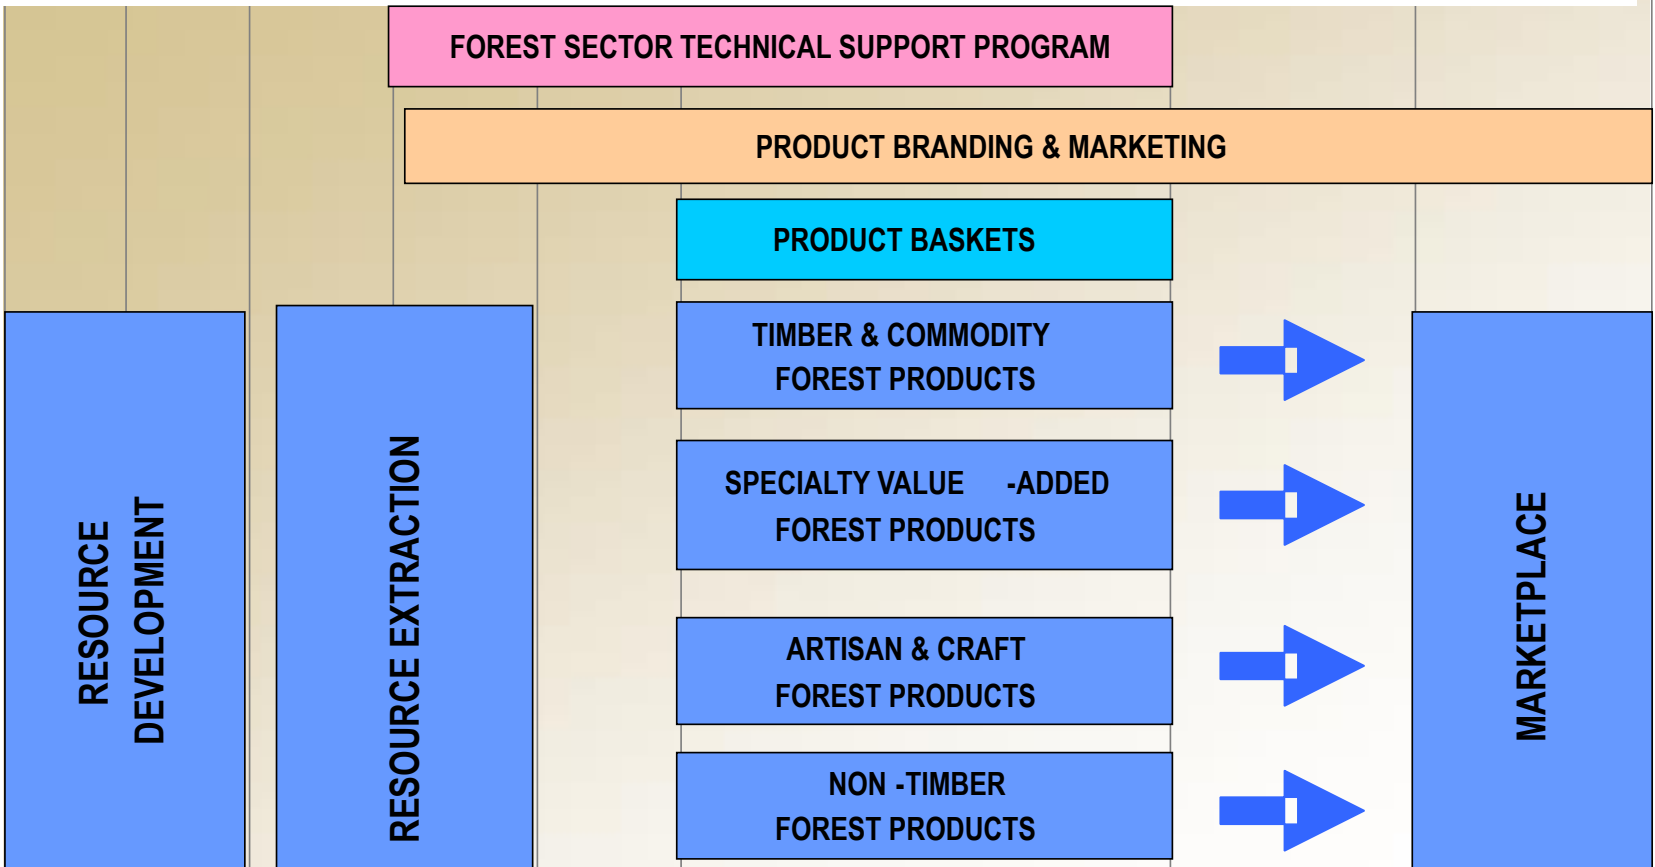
FOREST SECTOR TECHNICAL SUPPORT PROGRAM

PRODUCT BRANDING & MARKETING

PRODUCT BASKETS

RESOURCE DEVELOPMENT

RESOURCE EXTRACTION

TIMBER & COMMODITY FOREST PRODUCTS

SPECIALTY VALUE -ADDED FOREST PRODUCTS

ARTISAN & CRAFT FOREST PRODUCTS

NON -TIMBER FOREST PRODUCTS

MARKETPLACE